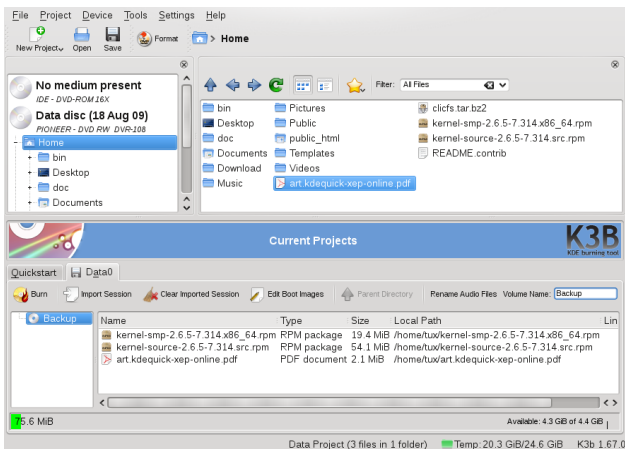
File Project Device Tools Settings Help

New Project Open Save Format Home

No medium present
IDE - DVD-ROM 16X
Data disc (18 Aug 09)
PIONEER - DVD RW DVR-108
Home
bin
Desktop
doc
Documents

Filter: All Files

bin
Desktop
doc
Documents
Download
Music
Pictures
Public
public_html
Templates
Videos
art.kdequick-xep-online.pdf
clicfs.tar.bz2
kernel-smp-2.6.5-7.314.x86_64.rpm
kernel-source-2.6.5-7.314.src.rpm
README.contrib

Current Projects
K3B
KDE burning tool

Quickstart Data0

Burn Import Session Clear Imported Session Edit Boot Images Parent Directory Rename Audio Files Volume Name: Backup

Backup

| Name | Type | Size | Local Path | Lin |
|---|---|---|---|---|
| kernel-smp-2.6.5-7.314.x86_64.rpm | RPM package | 19.4 MiB | /home/tux/kernel-smp-2.6.5-7.314.x86_64.rpm | |
| kernel-source-2.6.5-7.314.src.rpm | RPM package | 54.1 MiB | /home/tux/kernel-source-2.6.5-7.314.src.rpm | |
| art.kdequick-xep-online.pdf | PDF document | 2.1 MiB | /home/tux/art.kdequick-xep-online.pdf | |

75.6 MiB
Available: 4.3 GiB of 4.4 GiB

Data Project (3 files in 1 folder) Temp: 20.3 GiB/24.6 GiB K3b 1.67.0